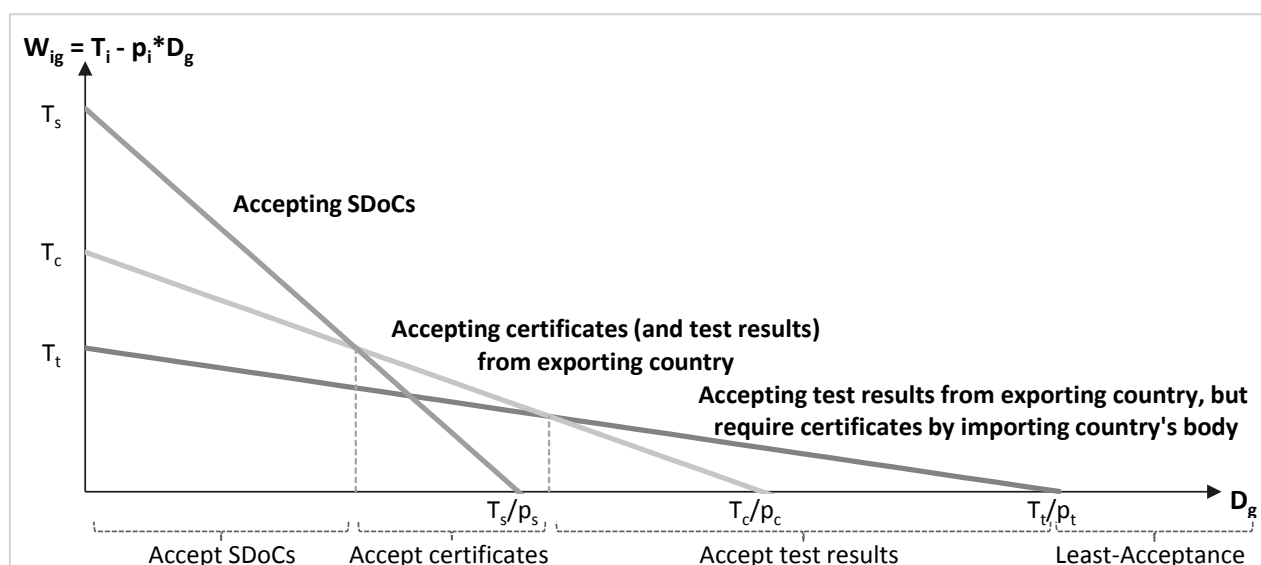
$W_{ig} = T_i - p_i * D_g$

$T_s$

Accepting SDoCs

$T_c$

Accepting certificates (and test results) from exporting country

$T_t$

Accepting test results from exporting country, but require certificates by importing country's body

$T_s/p_s$

$T_c/p_c$

$T_t/p_t$

$D_g$

Accept SDoCs

Accept certificates

Accept test results

Least-Acceptance